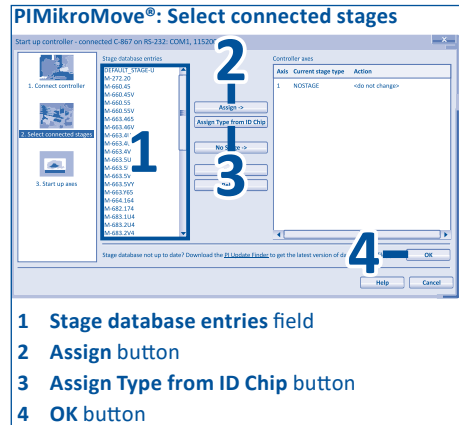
PIMikroMove®: Select connected stages

Start up controller - connected C-867 on RS-232: COM1, 11520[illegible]

1. Connect controller

2. Select connected stages

3. Start up axes

Stage database entries

DEFAULT_STAGE-U
M-272.20
M-660.45
M-660.45V
M-660.55
M-660.55V
M-663.465
M-663.46V
M-663.4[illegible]
M-663.4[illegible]
M-663.4V
M-663.5U
M-663.5V
M-663.5VY
M-663.Y65
M-664.164
M-682.174
M-683.1U4
M-683.2U4
M-683.2V4

Assign ->

Assign Type from ID Chip

No Stage ->

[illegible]

Controller axes

| Axis | Current stage type | Action |
|---|---|---|
| 1 | NOSTAGE | <do not change> |

Stage database not up to date? Download the PI Update Finder to get the latest version of da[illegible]

OK

Help

Cancel

1

2

3

4

1 Stage database entries field

2 Assign button

3 Assign Type from ID Chip button

4 OK button